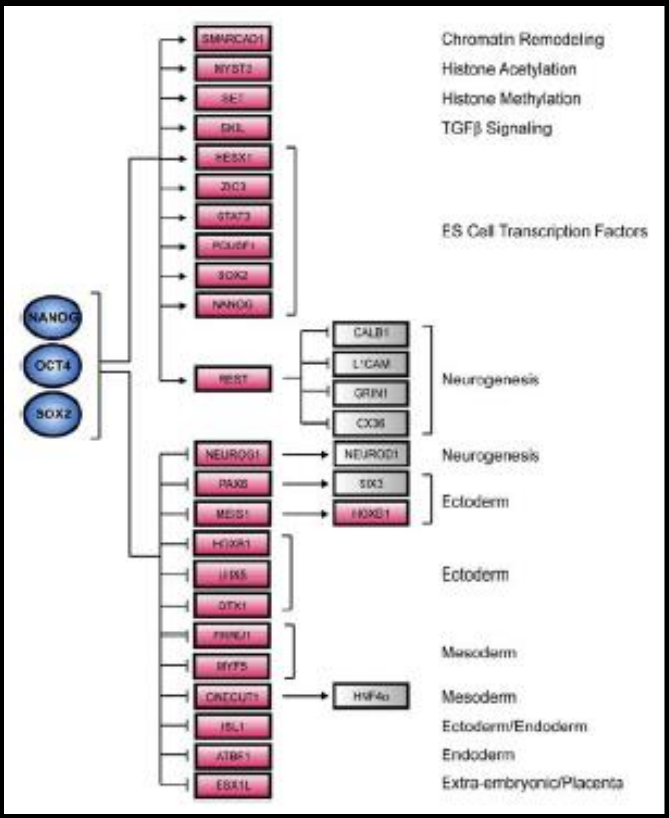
NANOG
OCT4
SOX2

SMARCAD1
MYST2
SET
SKIL
HESX1
ZIC3
STAT3
POU5F1
SOX2
NANOG
REST
NEUROG1
PAX6
MEIS1
HOXB1
LHX5
OTX1
FRAD1
MYF5
ONECUT1
ISL1
ATBF1
ESX1L

CALB1
L1CAM
GRIN1
CX36
NEUROD1
SIX3
HOXB1
HNF4α

Chromatin Remodeling
Histone Acetylation
Histone Methylation
TGFβ Signaling
ES Cell Transcription Factors
Neurogenesis
Neurogenesis
Ectoderm
Ectoderm
Mesoderm
Mesoderm
Ectoderm/Endoderm
Endoderm
Extra-embryonic/Placenta